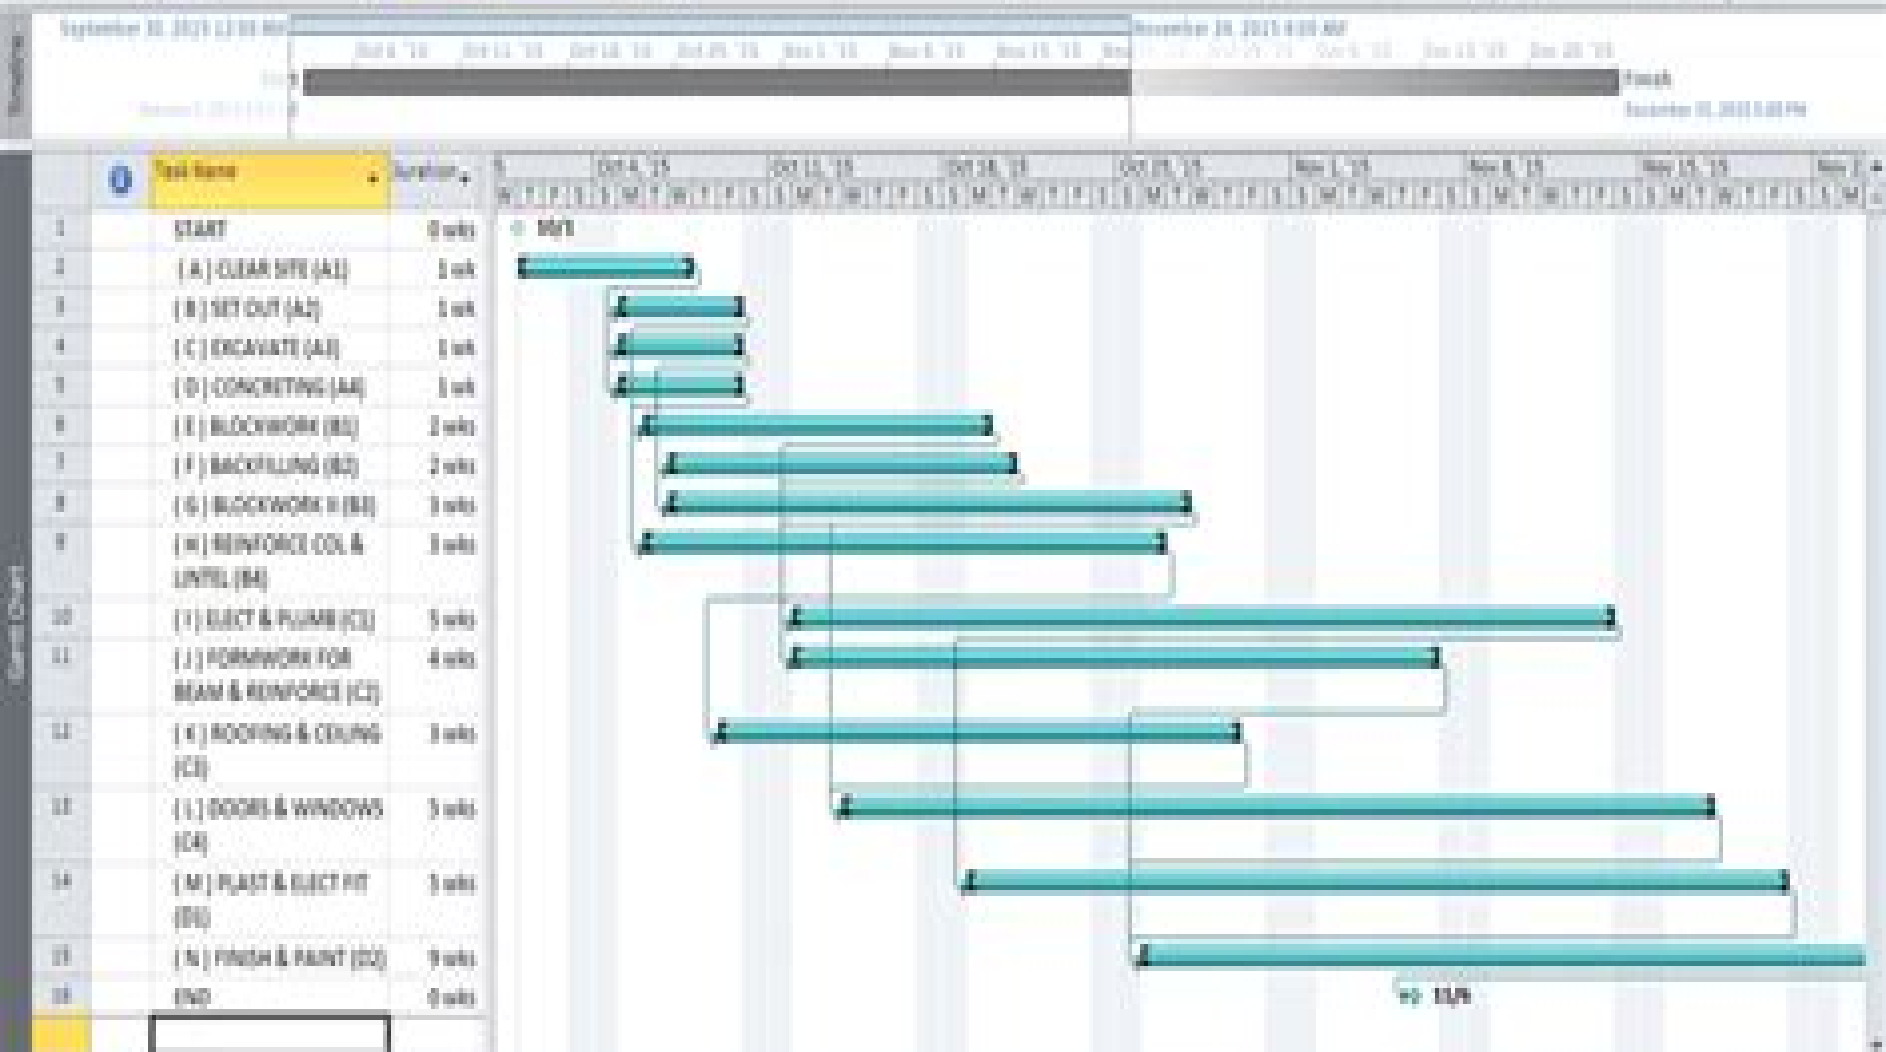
Timeline

September 30, 2015 12:00 AM

November 28, 2015 8:00 AM

Oct 4, '15 Oct 11, '15 Oct 18, '15 Oct 25, '15 Nov 1, '15 Nov 8, '15 Nov 15, '15 Nov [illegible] Dec 6, '15 Dec 13, '15 Dec 20, '15

Start

Finish

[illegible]

December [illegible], 2015 5:00 PM

Gantt Chart

| | | Task Name | Duration |
|---|---|---|---|
| 1 | | START | 0 wks |
| 2 | | [ A ] CLEAR SITE (A1) | 1 wk |
| 3 | | [ B ] SET OUT (A2) | 1 wk |
| 4 | | [ C ] EXCAVATE (A3) | 1 wk |
| 5 | | [ D ] CONCRETING (A4) | 1 wk |
| 6 | | [ E ] BLOCKWORK (B1) | 2 wks |
| 7 | | [ F ] BACKFILLING (B2) | 2 wks |
| 8 | | [ G ] BLOCKWORK II (B3) | 3 wks |
| 9 | | [ H ] REINFORCE COL & LINTEL (B4) | 3 wks |
| 10 | | [ I ] ELECT & PLUMB (C1) | 5 wks |
| 11 | | [ J ] FORMWORK FOR BEAM & REINFORCE (C2) | 4 wks |
| 12 | | [ K ] ROOFING & CEILING (C3) | 3 wks |
| 13 | | [ L ] DOORS & WINDOWS (C4) | 5 wks |
| 14 | | [ M ] PLAST & ELECT FIT (D1) | 5 wks |
| 15 | | [ N ] FINISH & PAINT (D2) | 9 wks |
| 16 | | END | 0 wks |

Oct 4, '15 Oct 11, '15 Oct 18, '15 Oct 25, '15 Nov 1, '15 Nov 8, '15 Nov 15, '15 Nov 2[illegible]

10/1

11/6